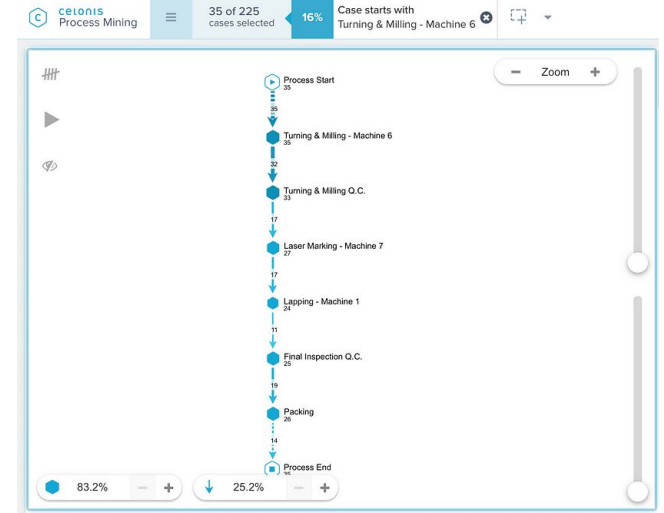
celonis
Process Mining

35 of 225
cases selected

16%

Case starts with
Turning & Milling - Machine 6

Zoom

Process Start
35

35

Turning & Milling - Machine 6
35

32

Turning & Milling Q.C.
33

17

Laser Marking - Machine 7
27

17

Lapping - Machine 1
24

11

Final Inspection Q.C.
25

19

Packing
26

14

Process End
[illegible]

83.2%

25.2%